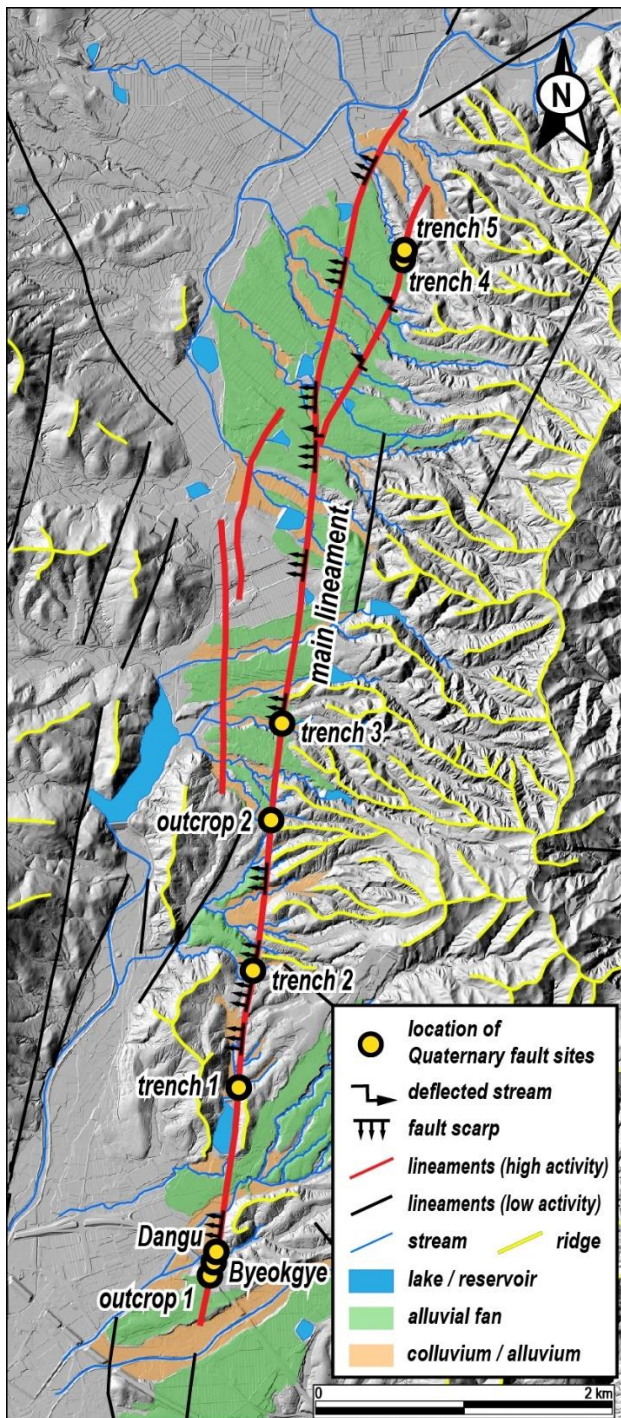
N

trench 5
trench 4
main lineament
trench 3
outcrop 2
trench 2
trench 1
Dangu
Byeokgye
outcrop 1

location of Quaternary fault sites
deflected stream
fault scarp
lineaments (high activity)
lineaments (low activity)
stream
ridge
lake / reservoir
alluvial fan
colluvium / alluvium

0
2 km